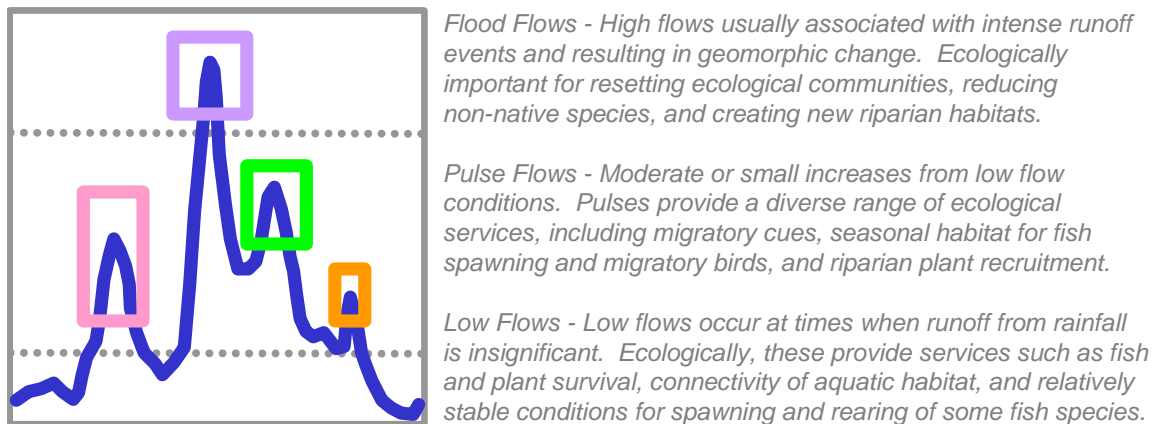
Flood Flows - High flows usually associated with intense runoff events and resulting in geomorphic change. Ecologically important for resetting ecological communities, reducing non-native species, and creating new riparian habitats.

Pulse Flows - Moderate or small increases from low flow conditions. Pulses provide a diverse range of ecological services, including migratory cues, seasonal habitat for fish spawning and migratory birds, and riparian plant recruitment.

Low Flows - Low flows occur at times when runoff from rainfall is insignificant. Ecologically, these provide services such as fish and plant survival, connectivity of aquatic habitat, and relatively stable conditions for spawning and rearing of some fish species.